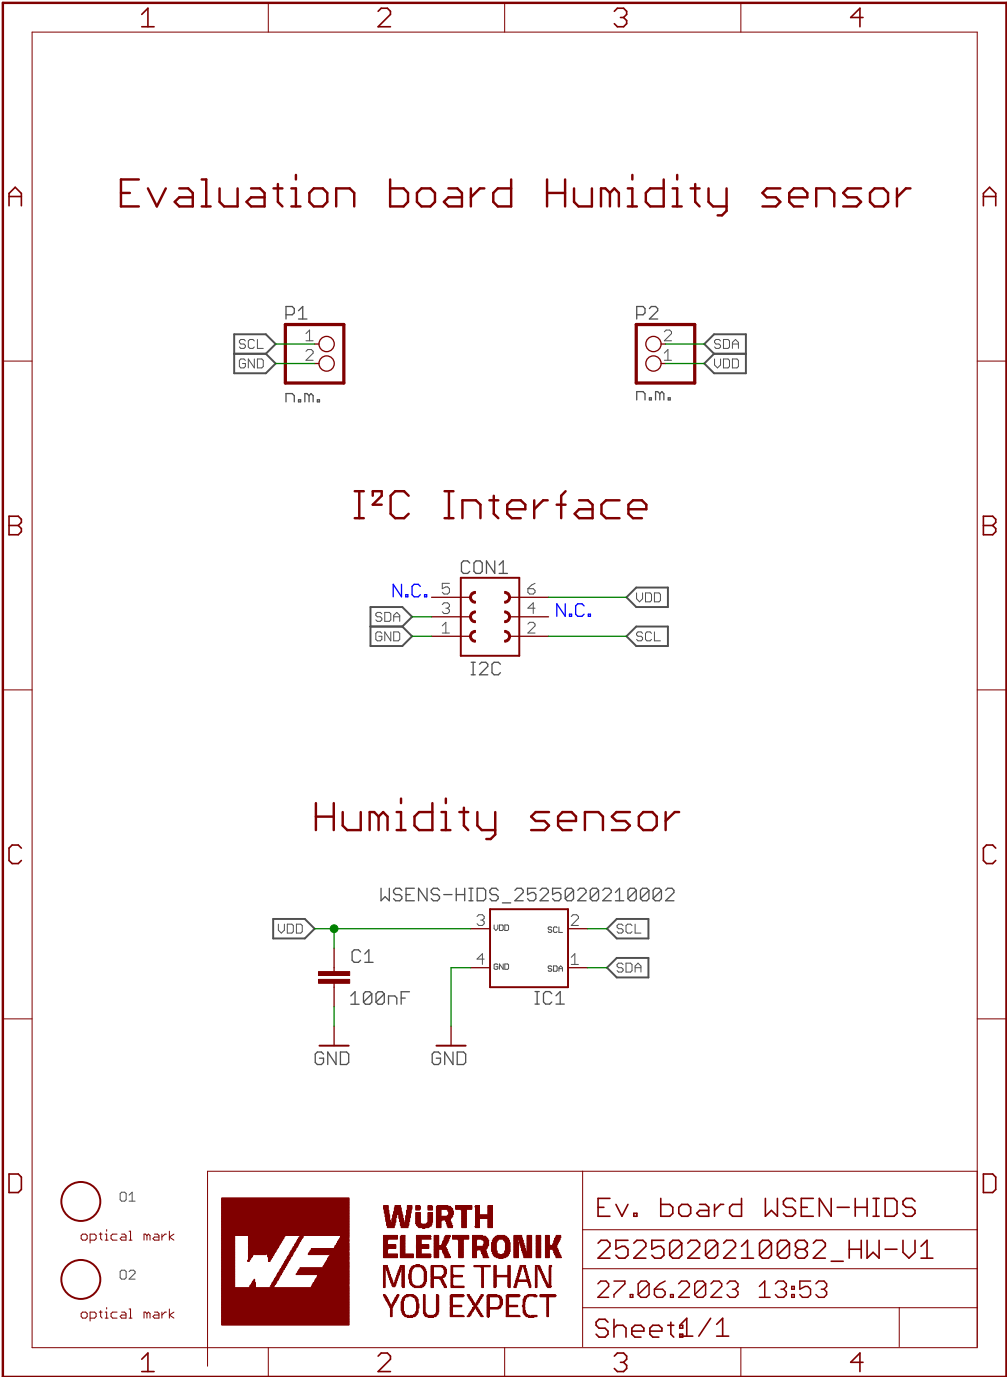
1 2 3 4

A

Evaluation board Humidity sensor

P1
SCL 1
GND 2
n.m.

P2
2 SDA
1 VDD
n.m.

B

I²C Interface

CON1
N.C. 5
SDA 3
GND 1
6 VDD
4 N.C.
2 SCL
I2C

C

Humidity sensor

WSENS-HIDS_2525020210002
VDD
C1
100nF
GND
GND
3 VDD
4 GND
SCL 2 SCL
SDA 1 SDA
IC1

D

O1
optical mark
O2
optical mark

WE
WÜRTH ELEKTRONIK
MORE THAN YOU EXPECT

Ev. board WSEN-HIDS
2525020210082_HW-V1
27.06.2023 13:53
Sheet: 1/1

1 2 3 4